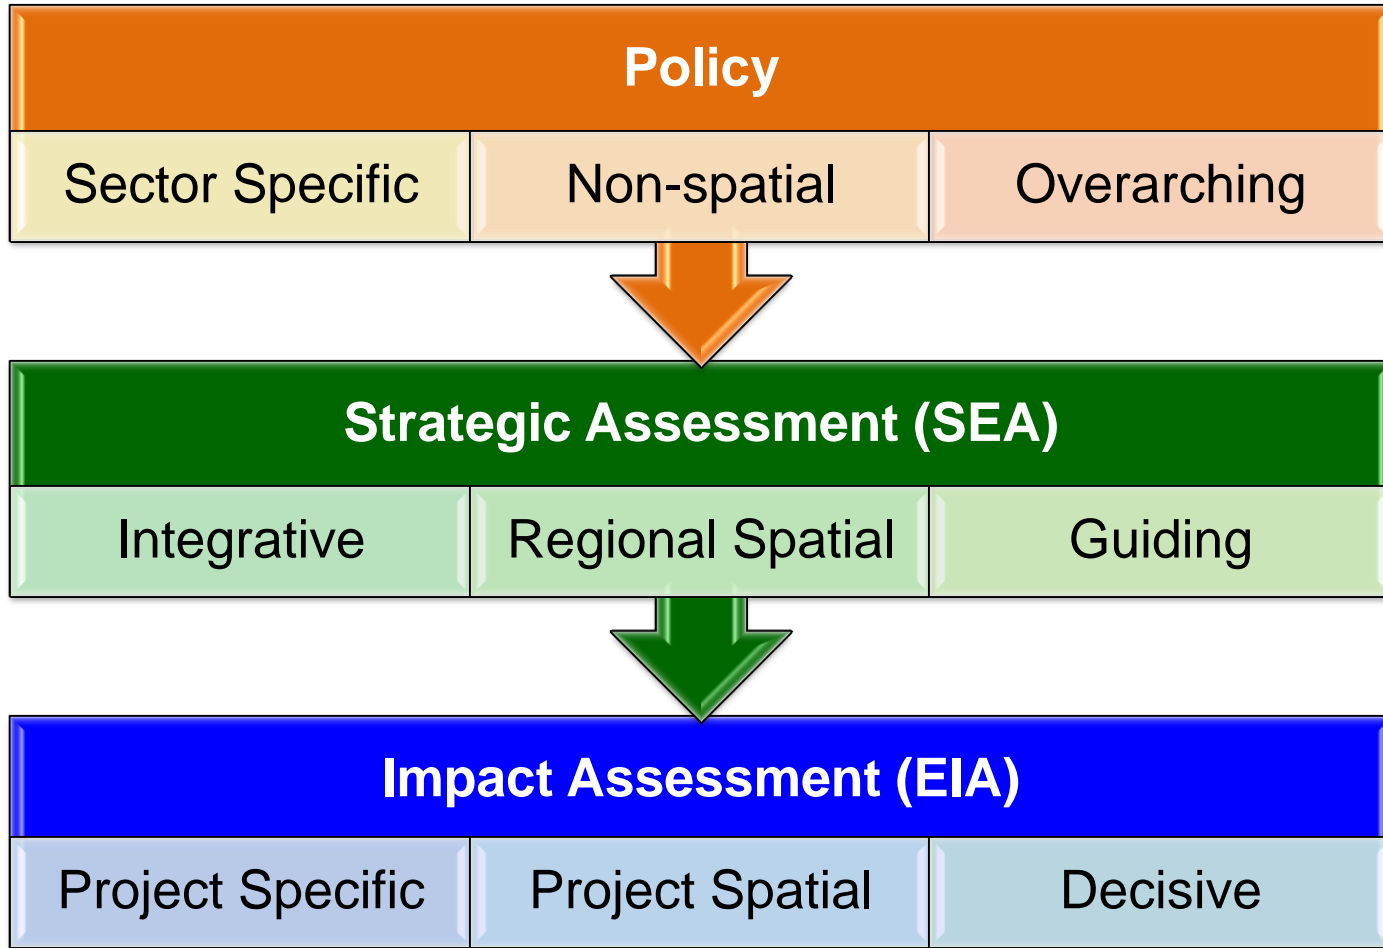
Policy

| Sector Specific | Non-spatial | Overarching |
|---|---|---|

Strategic Assessment (SEA)

| Integrative | Regional Spatial | Guiding |
|---|---|---|

Impact Assessment (EIA)

| Project Specific | Project Spatial | Decisive |
|---|---|---|